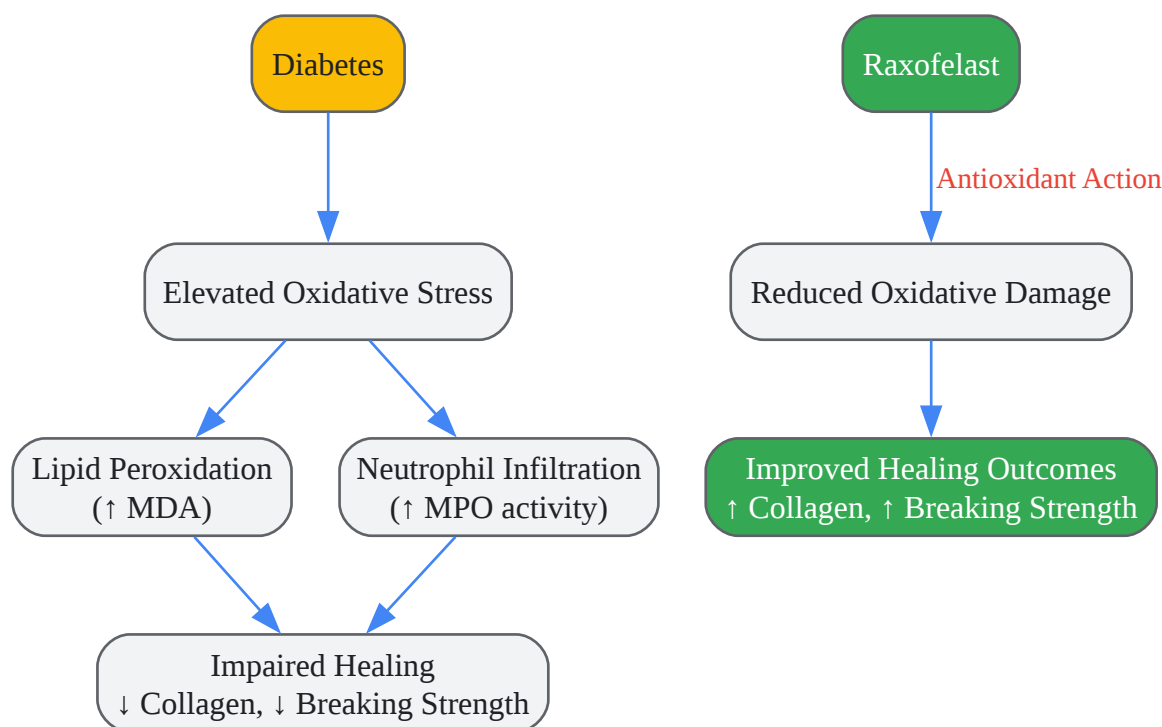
Diabetes

Elevated Oxidative Stress

Lipid Peroxidation
(↑ MDA)

Neutrophil Infiltration
(↑ MPO activity)

Impaired Healing
↓ Collagen, ↓ Breaking Strength

Raxofelast

Antioxidant Action

Reduced Oxidative Damage

Improved Healing Outcomes
↑ Collagen, ↑ Breaking Strength